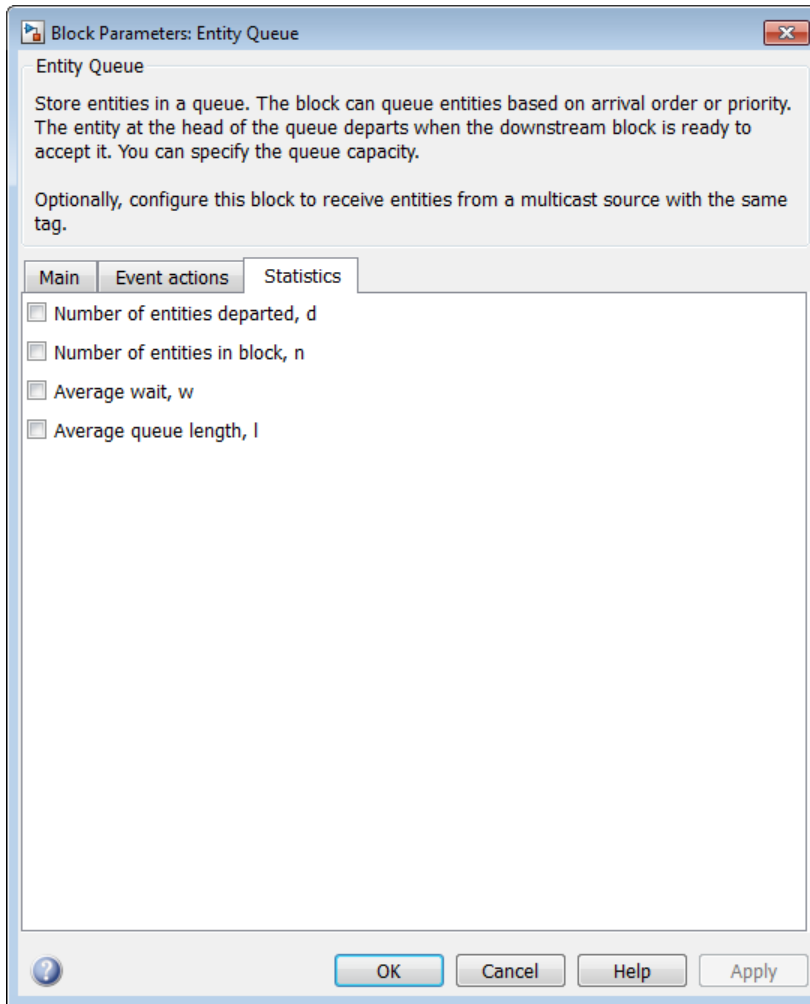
Block Parameters: Entity Queue

Entity Queue

Store entities in a queue. The block can queue entities based on arrival order or priority. The entity at the head of the queue departs when the downstream block is ready to accept it. You can specify the queue capacity.

Optionally, configure this block to receive entities from a multicast source with the same tag.

Main | Event actions | Statistics

Number of entities departed, d

Number of entities in block, n

Average wait, w

Average queue length, l

OK | Cancel | Help | Apply